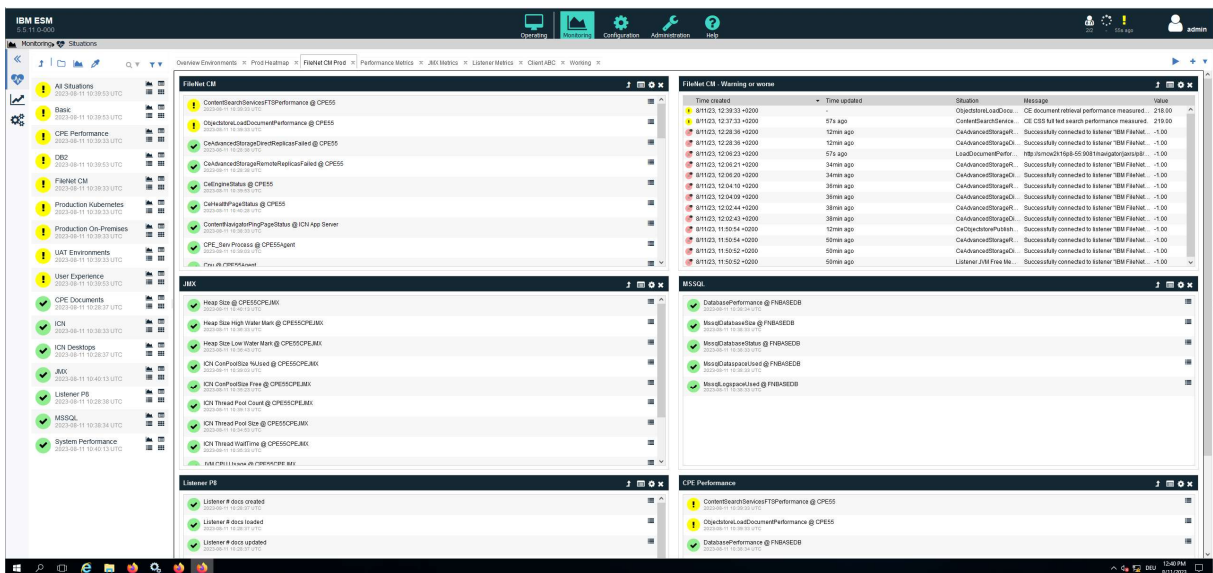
IBM ESM
5.5.11.0-000

Operating Monitoring Configuration Administration Help

admin

Monitoring Situations

All Situations
2023-08-11 10:39:53 UTC

Basic
2023-08-11 10:39:53 UTC

CPE Performance
2023-08-11 10:39:53 UTC

DB2
2023-08-11 10:39:53 UTC

FileNet CM
2023-08-11 10:39:33 UTC

Production Kubernetes
2023-08-11 10:39:33 UTC

Production On-Premises
2023-08-11 10:39:33 UTC

UAT Environments
2023-08-11 10:39:33 UTC

User Experience
2023-08-11 10:39:53 UTC

CPE Documents
2023-08-11 10:28:37 UTC

ICN
2023-08-11 10:38:33 UTC

ICN Desktops
2023-08-11 10:28:37 UTC

JMX
2023-08-11 10:40:13 UTC

Listener P8
2023-08-11 10:28:38 UTC

MSSQL
2023-08-11 10:38:34 UTC

System Performance
2023-08-11 10:40:13 UTC

Overview Environments ≡ Prod Heatmap ≡ FileNet CM Prod ≡ Performance Metrics ≡ JMX Metrics ≡ Listener Metrics ≡ Client ABC ≡ Working ≡

FileNet CM

ContentSearchServicesFTSPerformance @ CPE55
ObjectstoreLoadDocumentPerformance @ CPE55
CeAdvancedStorageDirectReplicasFailed @ CPE55
CeAdvancedStorageRemoteReplicasFailed @ CPE55
CeEngineStatus @ CPE55
CeHealthPageStatus @ CPE55
ContentNavigatorPingPageStatus @ ICN App Server
CPE_Serv Process @ CPE55Agent
Cpu @ CPE55Agent

FileNet CM - Warning or worse

| Time created | Time updated | Situation | Message | Value |
|---|---|---|---|---|
| 8/11/23, 12:39:33 +0200 | - | ObjectstoreLoadDocu... | CE document retrieval performance measured... | 218.00 |
| 8/11/23, 12:37:33 +0200 | 57s ago | ContentSearchService... | CE CSS full text search performance measured... | 219.00 |
| 8/11/23, 12:28:36 +0200 | 12min ago | CeAdvancedStorageR... | Successfully connected to listener "IBM FileNet... | -1.00 |
| 8/11/23, 12:28:36 +0200 | 12min ago | CeAdvancedStorageDi... | Successfully connected to listener "IBM FileNet... | -1.00 |
| 8/11/23, 12:06:23 +0200 | 57s ago | LoadDocumentPerfor... | http://smcw2k16p8-55:9081/navigator/jaxrs/p8/... | -1.00 |
| 8/11/23, 12:06:21 +0200 | 34min ago | CeAdvancedStorageR... | Successfully connected to listener "IBM FileNet... | -1.00 |
| 8/11/23, 12:06:20 +0200 | 34min ago | CeAdvancedStorageDi... | Successfully connected to listener "IBM FileNet... | -1.00 |
| 8/11/23, 12:04:10 +0200 | 36min ago | CeAdvancedStorageR... | Successfully connected to listener "IBM FileNet... | -1.00 |
| 8/11/23, 12:04:09 +0200 | 36min ago | CeAdvancedStorageDi... | Successfully connected to listener "IBM FileNet... | -1.00 |
| 8/11/23, 12:02:44 +0200 | 38min ago | CeAdvancedStorageR... | Successfully connected to listener "IBM FileNet... | -1.00 |
| 8/11/23, 12:02:43 +0200 | 38min ago | CeAdvancedStorageDi... | Successfully connected to listener "IBM FileNet... | -1.00 |
| 8/11/23, 11:50:54 +0200 | 12min ago | CeObjectstorePublish... | Successfully connected to listener "IBM FileNet... | -1.00 |
| 8/11/23, 11:50:54 +0200 | 50min ago | CeAdvancedStorageR... | Successfully connected to listener "IBM FileNet... | -1.00 |
| 8/11/23, 11:50:52 +0200 | 50min ago | CeAdvancedStorageDi... | Successfully connected to listener "IBM FileNet... | -1.00 |
| 8/11/23, 11:50:52 +0200 | 50min ago | Listener JVM Free Me... | Successfully connected to listener "IBM FileNet... | -1.00 |

JMX

Heap Size @ CPE55CPEJMX
Heap Size High Water Mark @ CPE55CPEJMX
Heap Size Low Water Mark @ CPE55CPEJMX
ICN ConPoolSize %Used @ CPE55CPEJMX
ICN ConPoolSize Free @ CPE55CPEJMX
ICN Thread Pool Count @ CPE55CPEJMX
ICN Thread Pool Size @ CPE55CPEJMX
ICN Thread WaitTime @ CPE55CPEJMX
JVM CPU Usage @ CPE55CPEJMX

MSSQL

DatabasePerformance @ FNBASEDB
MssqlDatabaseSize @ FNBASEDB
MssqlDatabaseStatus @ FNBASEDB
MssqlDataspaceUsed @ FNBASEDB
MssqlLogspaceUsed @ FNBASEDB

Listener P8

Listener # docs created
Listener # docs loaded
Listener # docs updated

CPE Performance

ContentSearchServicesFTSPerformance @ CPE55
ObjectstoreLoadDocumentPerformance @ CPE55
DatabasePerformance @ FNBASEDB

12:40 PM
DEU